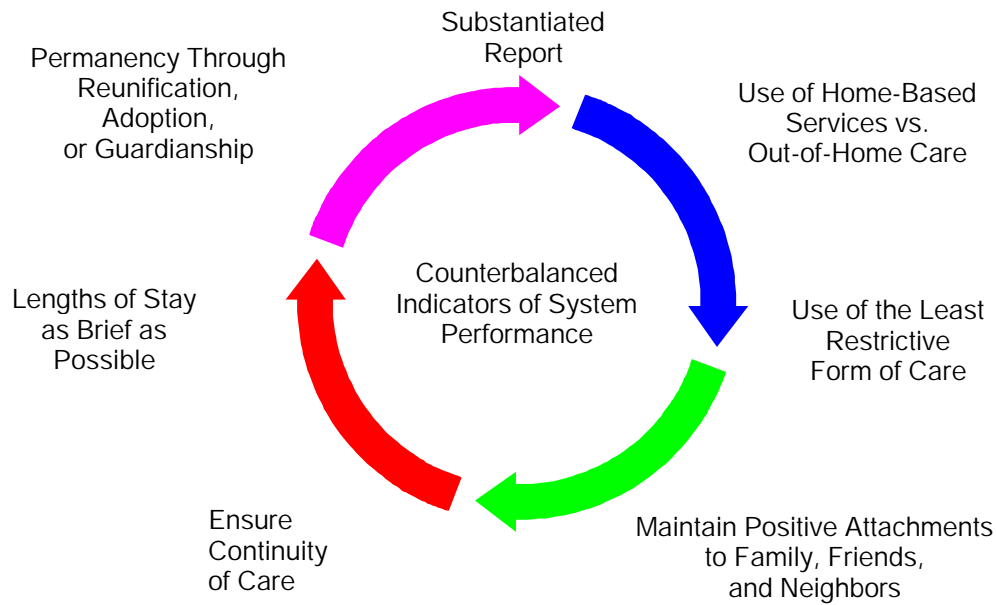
Substantiated Report

Use of Home-Based Services vs. Out-of-Home Care

Use of the Least Restrictive Form of Care

Maintain Positive Attachments to Family, Friends, and Neighbors

Ensure Continuity of Care

Lengths of Stay as Brief as Possible

Permanency Through Reunification, Adoption, or Guardianship

Counterbalanced Indicators of System Performance